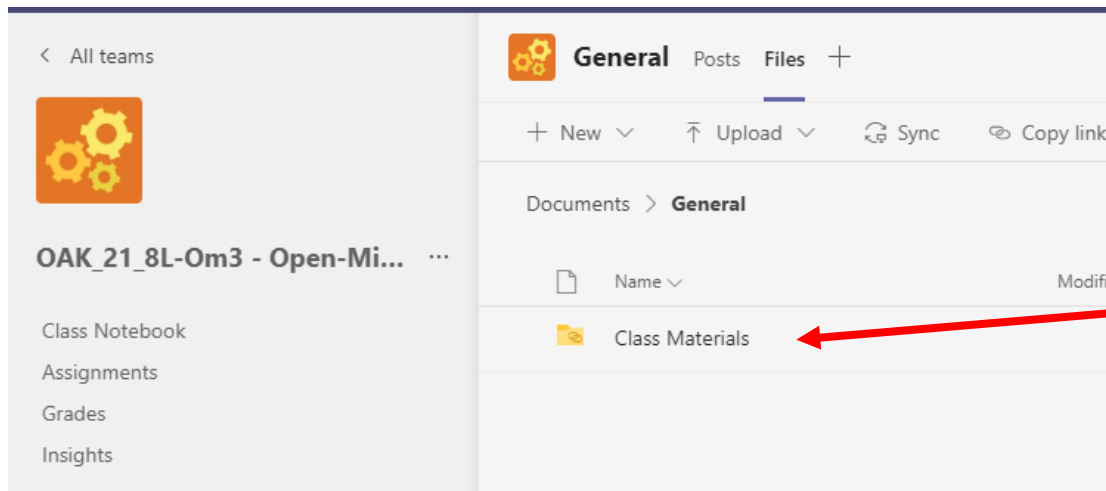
< All teams

OAK_21_8L-Om3 - Open-Mi... ···

Class Notebook

Assignments

Grades

Insights

General Posts Files +

+ New ⌄ Upload ⌄ Sync Copy link

Documents > General

Name ⌄

Modifi

Class Materials